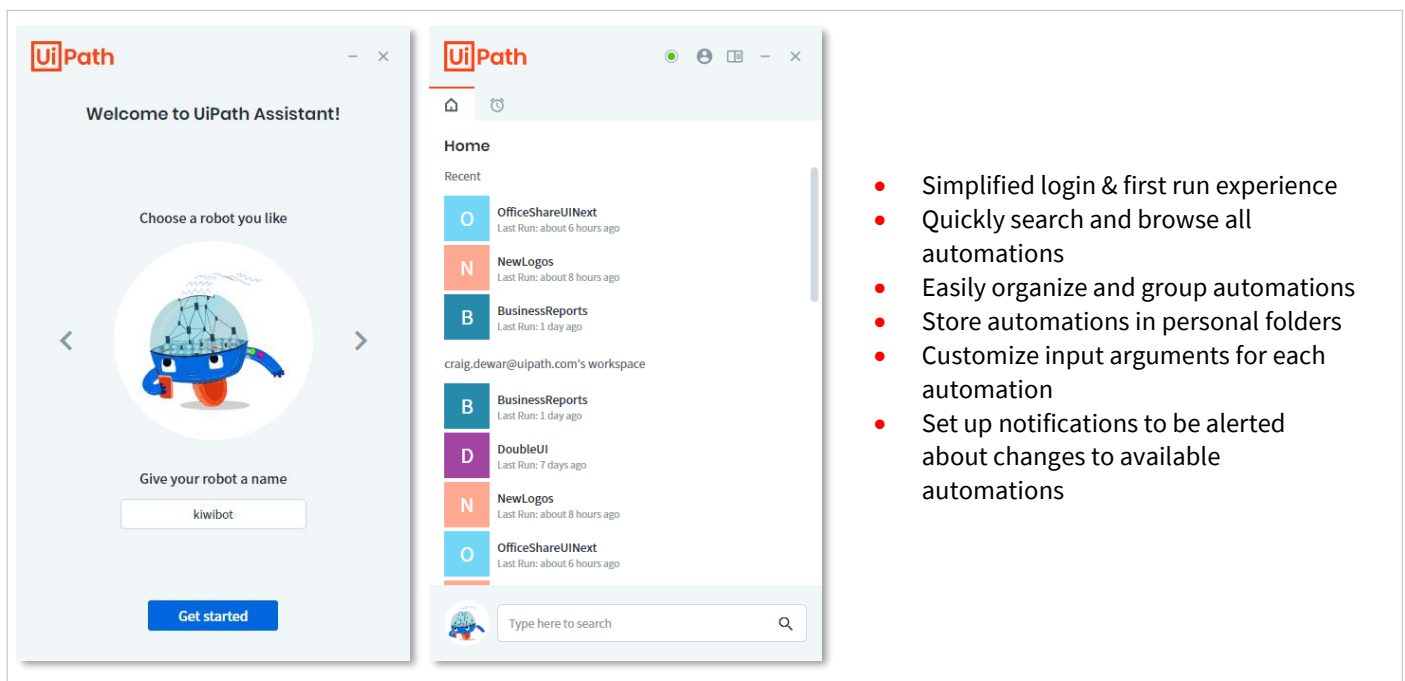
UiPath

Welcome to UiPath Assistant!

Choose a robot you like

Give your robot a name

kiwibot

Get started

UiPath

Home

Recent

O OfficeShareUINext
Last Run: about 6 hours ago

N NewLogos
Last Run: about 8 hours ago

B BusinessReports
Last Run: 1 day ago

craig.dewar@uipath.com's workspace

B BusinessReports
Last Run: 1 day ago

D DoubleUI
Last Run: 7 days ago

N NewLogos
Last Run: about 8 hours ago

O OfficeShareUINext
Last Run: about 6 hours ago

Type here to search

- Simplified login & first run experience
- Quickly search and browse all automations
- Easily organize and group automations
- Store automations in personal folders
- Customize input arguments for each automation
- Set up notifications to be alerted about changes to available automations